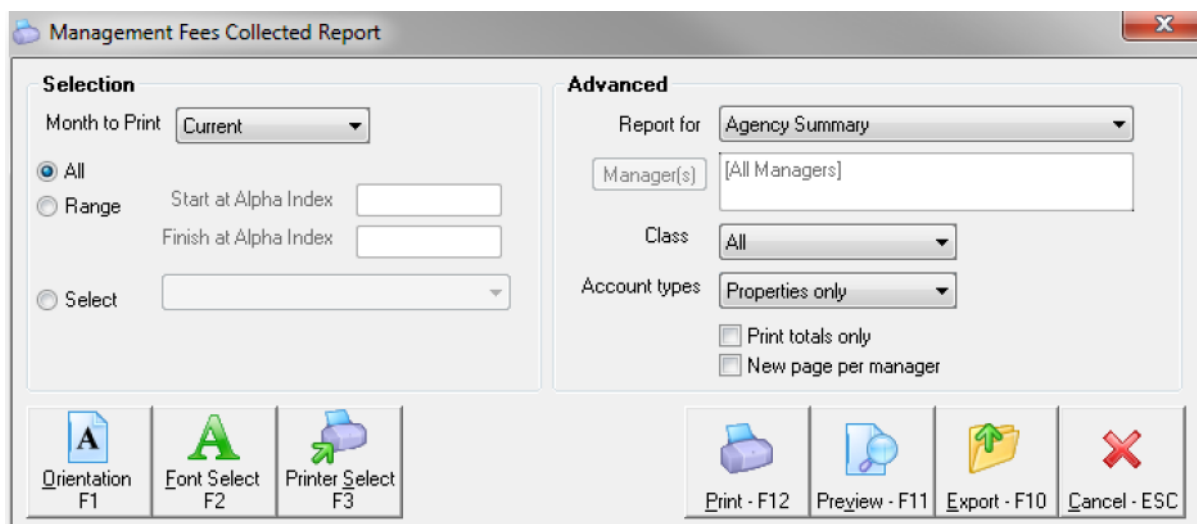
Management Fees Collected Report

Selection

Month to Print Current

All

Range

Start at Alpha Index

Finish at Alpha Index

Select

Advanced

Report for Agency Summary

Manager(s) [All Managers]

Class All

Account types Properties only

Print totals only

New page per manager

A

Orientation F1

A

Font Select F2

Printer Select F3

Print - F12

Preview - F11

Export - F10

Cancel - ESC